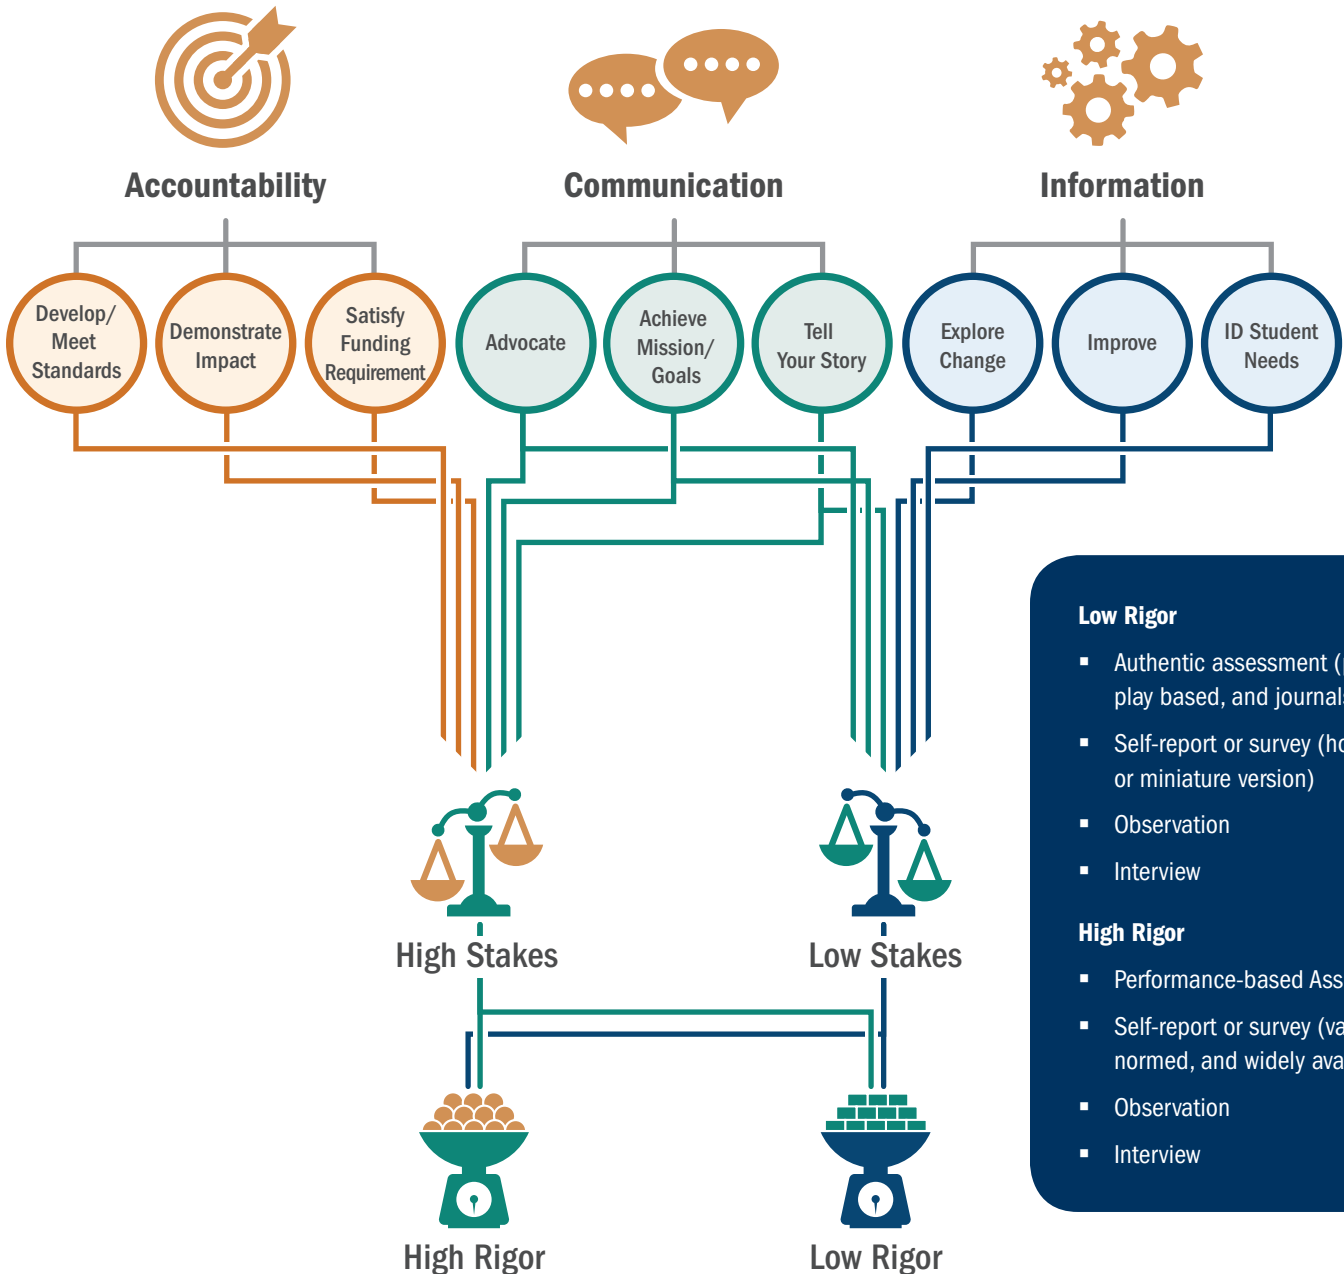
Accountability

Communication

Information

Develop/ Meet Standards

Demonstrate Impact

Satisfy Funding Requirement

Advocate

Achieve Mission/ Goals

Tell Your Story

Explore Change

Improve

ID Student Needs

High Stakes

Low Stakes

High Rigor

Low Rigor

Low Rigor

▪ Authentic assessment ([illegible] play based, and journal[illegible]

▪ Self-report or survey (h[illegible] or miniature version)

▪ Observation

▪ Interview

High Rigor

▪ Performance-based Ass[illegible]

▪ Self-report or survey (va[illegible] normed, and widely ava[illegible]

▪ Observation

▪ Interview